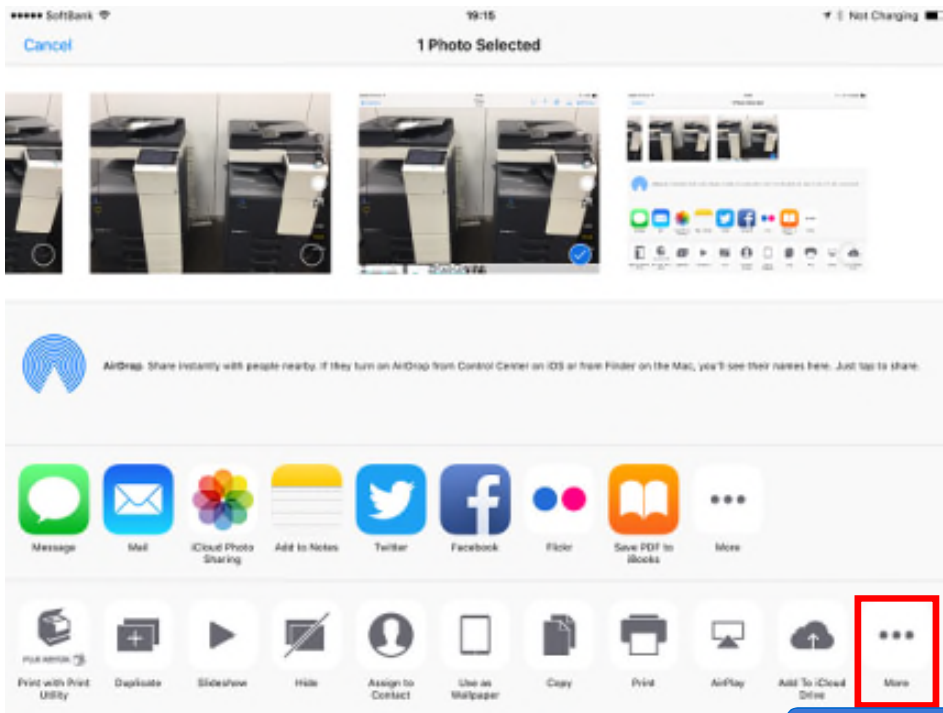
●●●●● SoftBank 19:15 Not Charging

Cancel 1 Photo Selected

AirDrop. Share instantly with people nearby. If they turn on AirDrop from Control Center on iOS or from Finder on the Mac, you'll see their names here. Just tap to share.

Message
Mail
iCloud Photo Sharing
Add to Notes
Twitter
Facebook
Flickr
Save PDF to iBooks
More

FUJI XEROX
Print with Print Utility
Duplicate
Slideshow
Hide
Assign to Contact
Use as Wallpaper
Copy
Print
AirPlay
Add To iCloud Drive
More